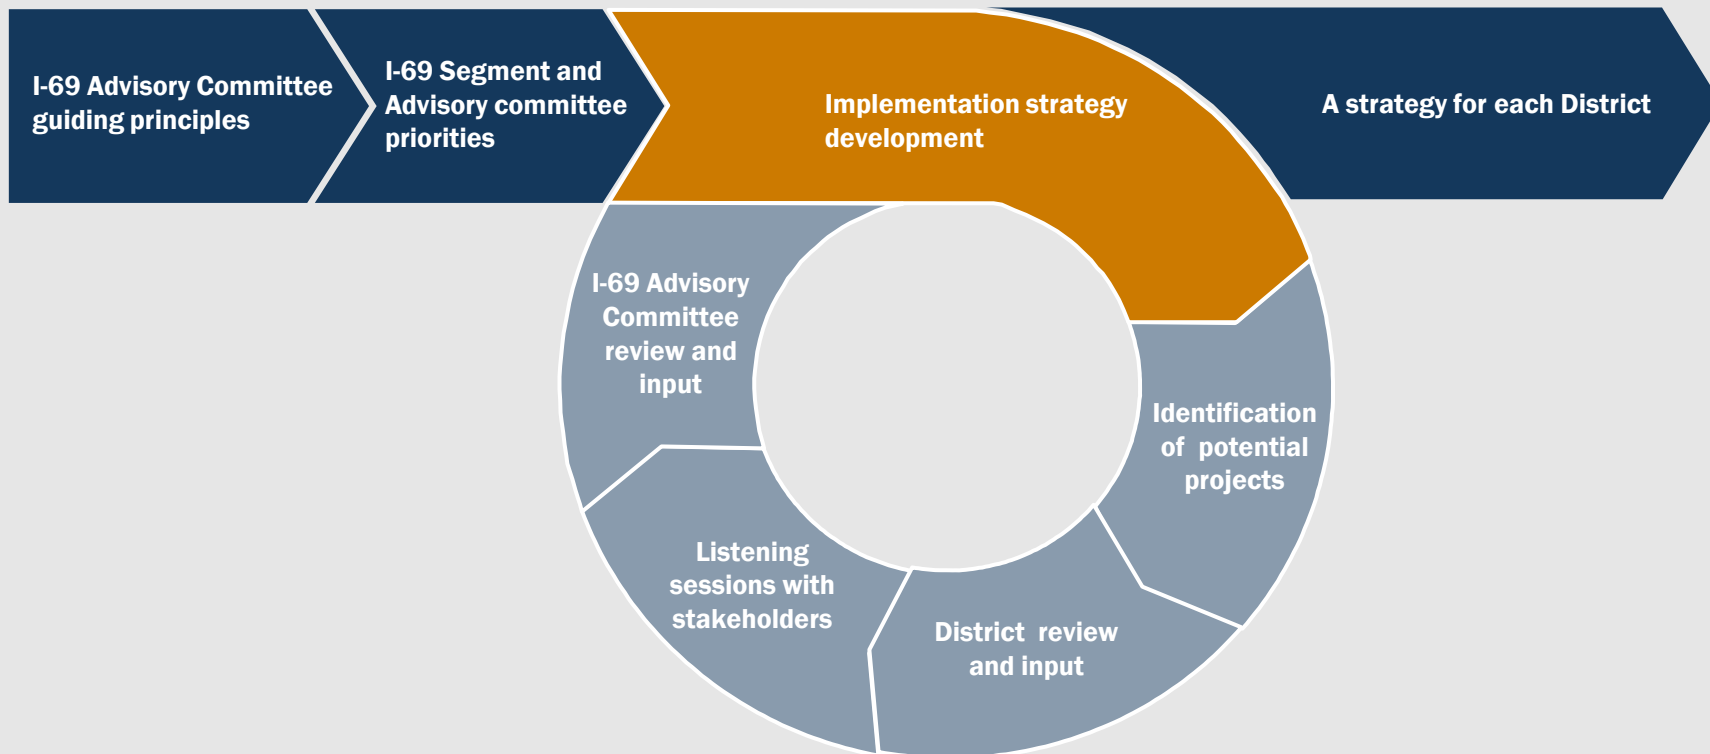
I-69 Advisory Committee guiding principles

I-69 Segment and Advisory committee priorities

Implementation strategy development

A strategy for each District

Identification of potential projects

District review and input

Listening sessions with stakeholders

I-69 Advisory Committee review and input